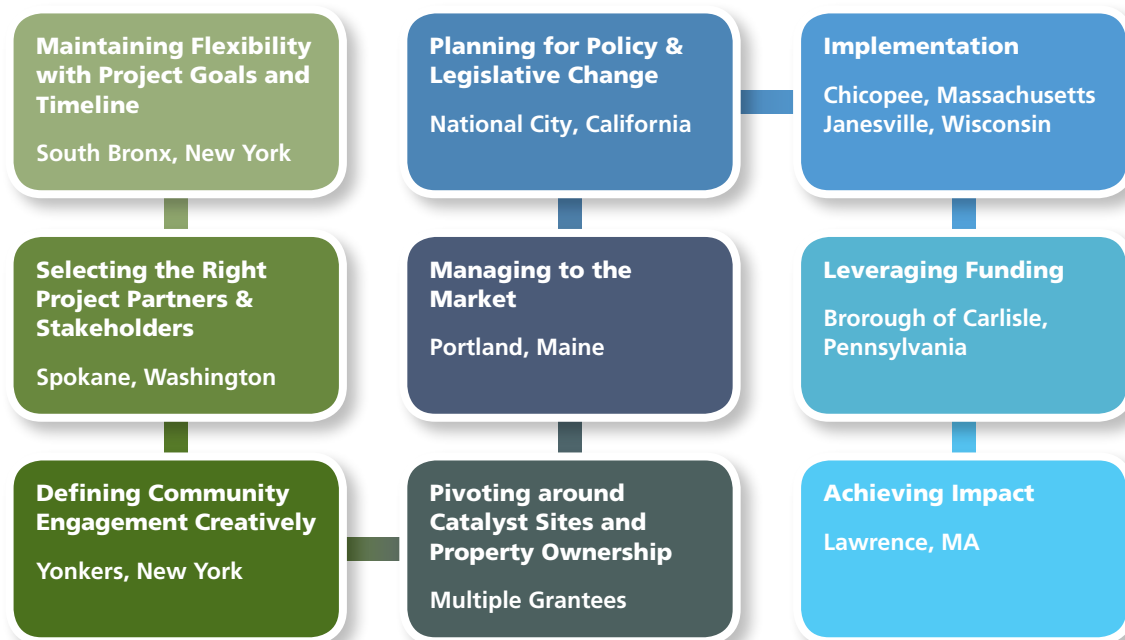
Maintaining Flexibility with Project Goals and Timeline

South Bronx, New York

Planning for Policy & Legislative Change

National City, California

Implementation

Chicopee, Massachusetts
Janesville, Wisconsin

Selecting the Right Project Partners & Stakeholders

Spokane, Washington

Managing to the Market

Portland, Maine

Leveraging Funding

Brorough of Carlisle, Pennsylvania

Defining Community Engagement Creatively

Yonkers, New York

Pivoting around Catalyst Sites and Property Ownership

Multiple Grantees

Achieving Impact

Lawrence, MA